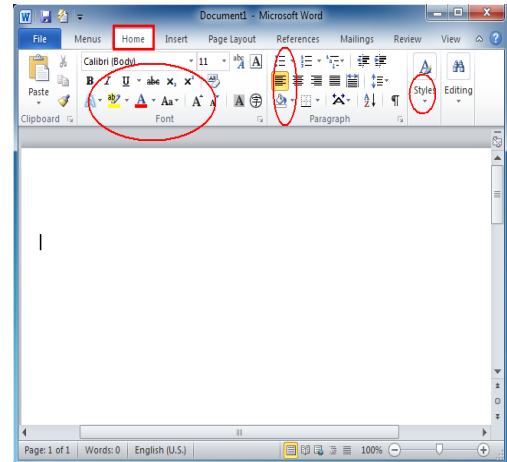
Document1 - Microsoft Word

File Menus Home Insert Page Layout References Mailings Review View

Paste

Calibri (Body) 11

B I U abe $x_2$ $x^2$

Aa

Styles

Editing

Clipboard Font Paragraph

Page: 1 of 1 Words: 0 English (U.S.) 100%